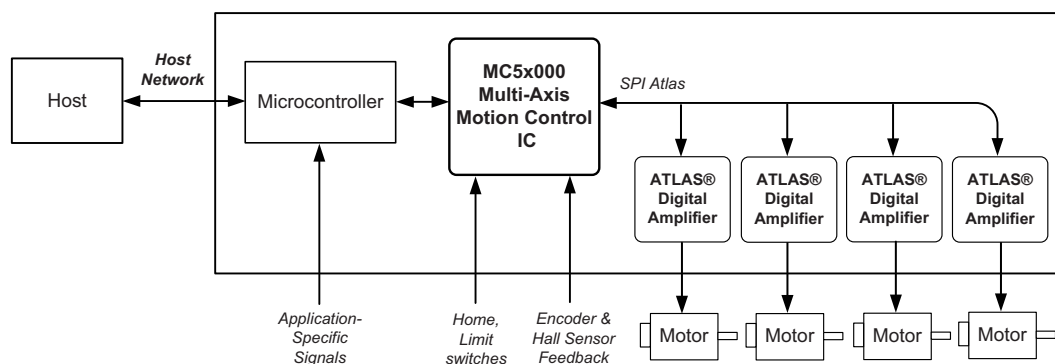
Host

Host Network

Microcontroller

MC5x000 Multi-Axis Motion Control IC

SPI Atlas

ATLAS® Digital Amplifier

ATLAS® Digital Amplifier

ATLAS® Digital Amplifier

ATLAS® Digital Amplifier

Application-Specific Signals

Home, Limit switches

Encoder & Hall Sensor Feedback

Motor

Motor

Motor

Motor